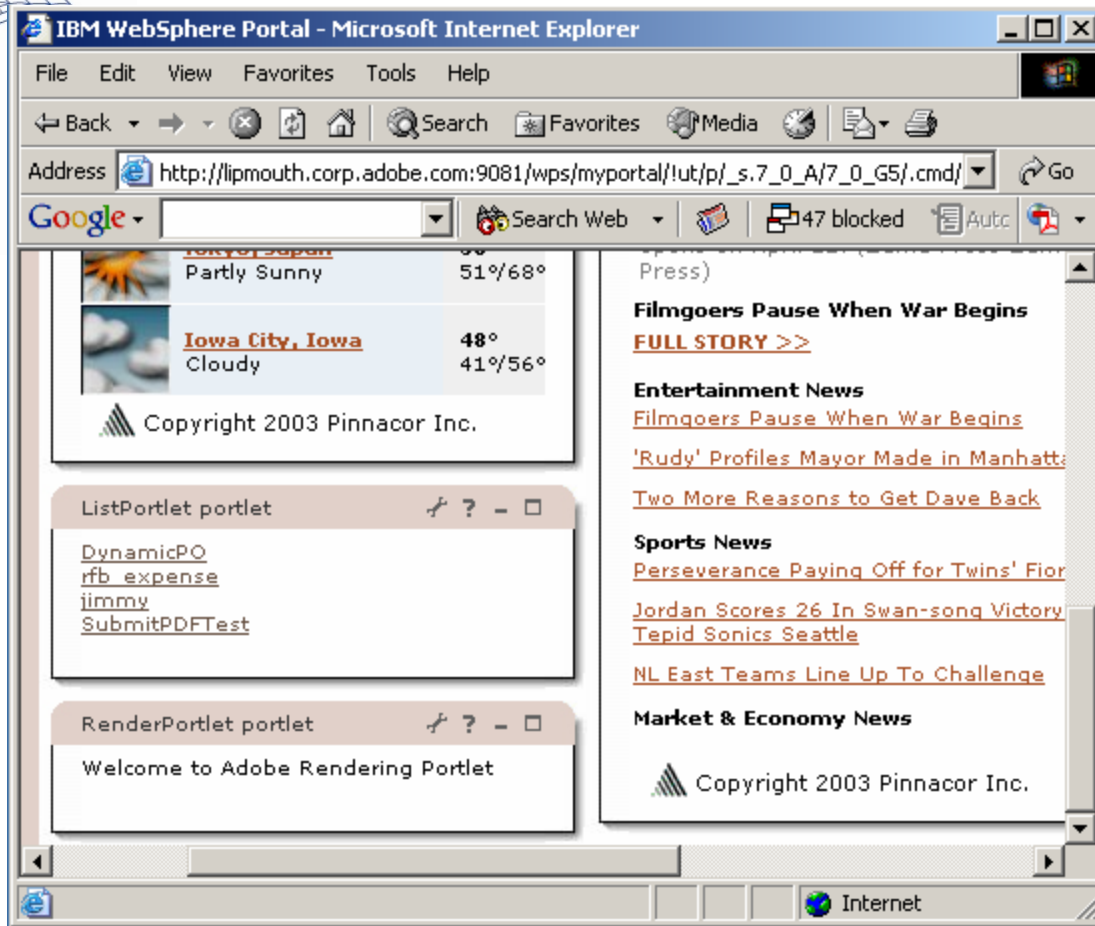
IBM WebSphere Portal - Microsoft Internet Explorer

File Edit View Favorites Tools Help

Back Search Favorites Media

Address http://lipmouth.corp.adobe.com:9081/wps/myportal/!ut/p/_s.7_0_A/7_0_G5/.cmd/ Go

Google Search Web 47 blocked Autc

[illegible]
Partly Sunny 51°/68°

Iowa City, Iowa 48°
Cloudy 41°/56°

Copyright 2003 Pinnacor Inc.

ListPortlet portlet

DynamicPO
rfb_expense
jimmy
SubmitPDFTest

RenderPortlet portlet

Welcome to Adobe Rendering Portlet

Press)

Filmgoers Pause When War Begins
FULL STORY >>

Entertainment News
Filmgoers Pause When War Begins
'Rudy' Profiles Mayor Made in Manhatta
Two More Reasons to Get Dave Back

Sports News
Perseverance Paying Off for Twins' Fior
Jordan Scores 26 In Swan-song Victory Tepid Sonics Seattle
NL East Teams Line Up To Challenge

Market & Economy News

Copyright 2003 Pinnacor Inc.

Internet